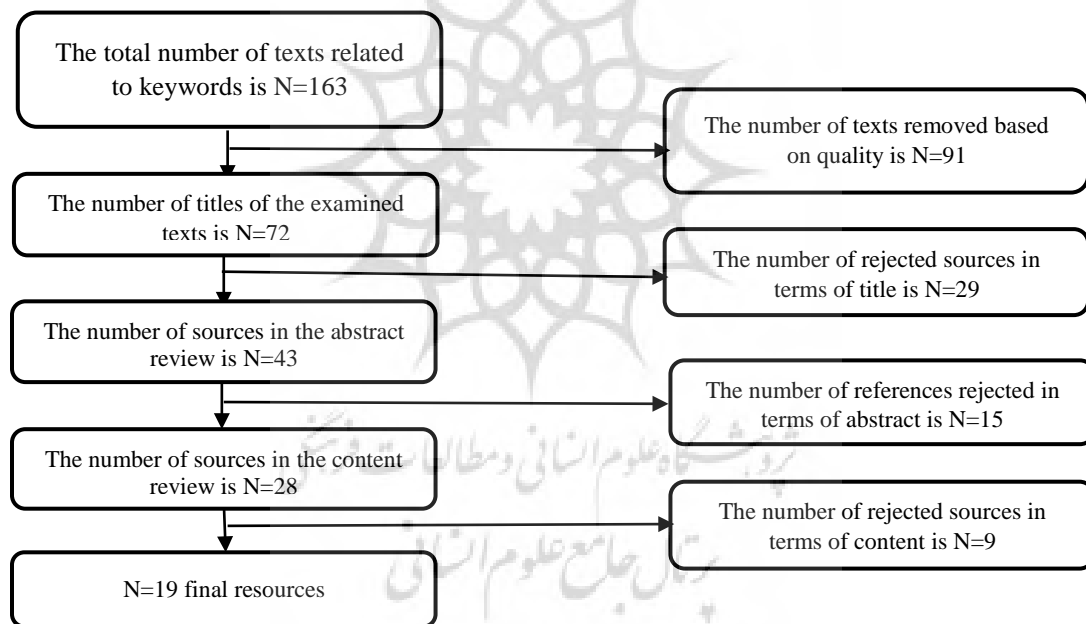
The total number of texts related to keywords is N=163

The number of texts removed based on quality is N=91

The number of titles of the examined texts is N=72

The number of rejected sources in terms of title is N=29

The number of sources in the abstract review is N=43

The number of references rejected in terms of abstract is N=15

The number of sources in the content review is N=28

The number of rejected sources in terms of content is N=9

N=19 final resources

پژوهشگاه علوم انسانی و مطالعات فرهنگی
پرتال جامع علوم انسانی